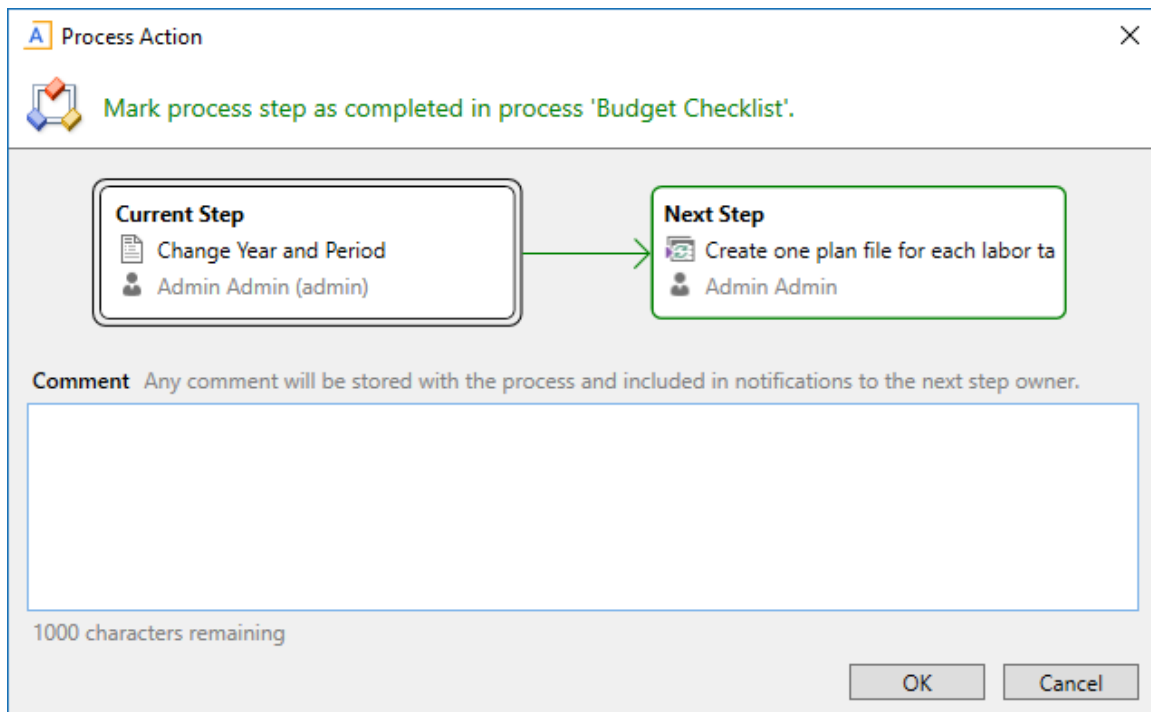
A Process Action

Mark process step as completed in process 'Budget Checklist'.

Current Step
Change Year and Period
Admin Admin (admin)

Next Step
Create one plan file for each labor ta
Admin Admin

Comment Any comment will be stored with the process and included in notifications to the next step owner.

1000 characters remaining

OK
Cancel